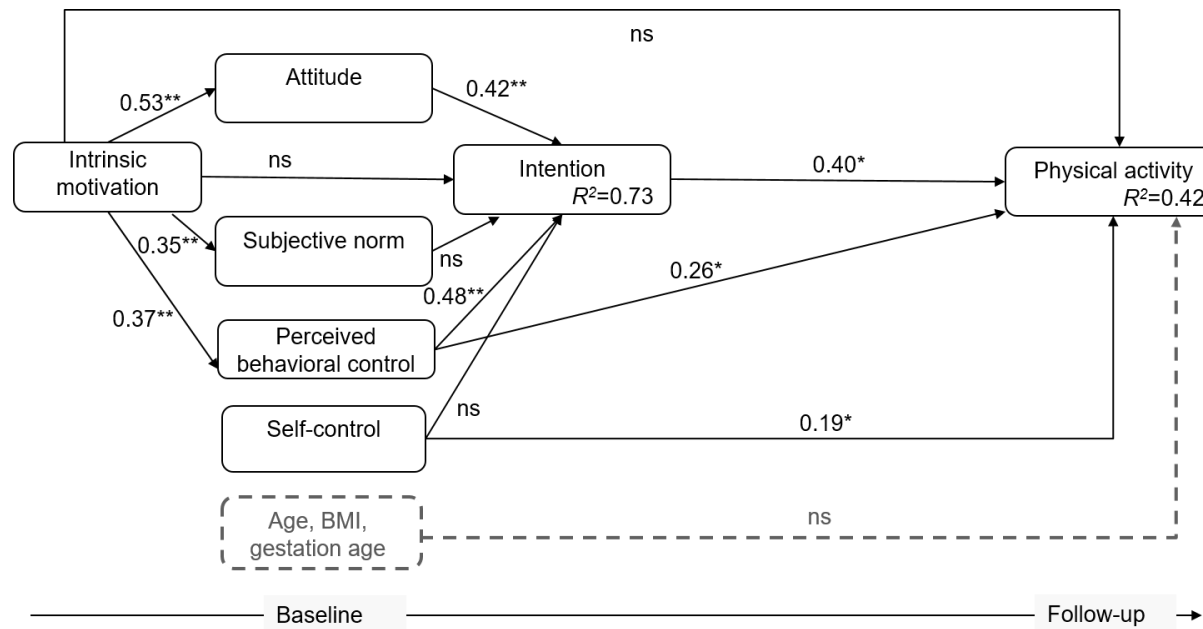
ns

Attitude

0.53**

0.42**

Intrinsic motivation

ns

Intention $R^2$=0.73

0.40*

Physical activity $R^2$=0.42

0.35**

Subjective norm

ns

0.48**

0.26*

0.37**

Perceived behavioral control

ns

Self-control

0.19*

Age, BMI, gestation age

ns

Baseline

Follow-up